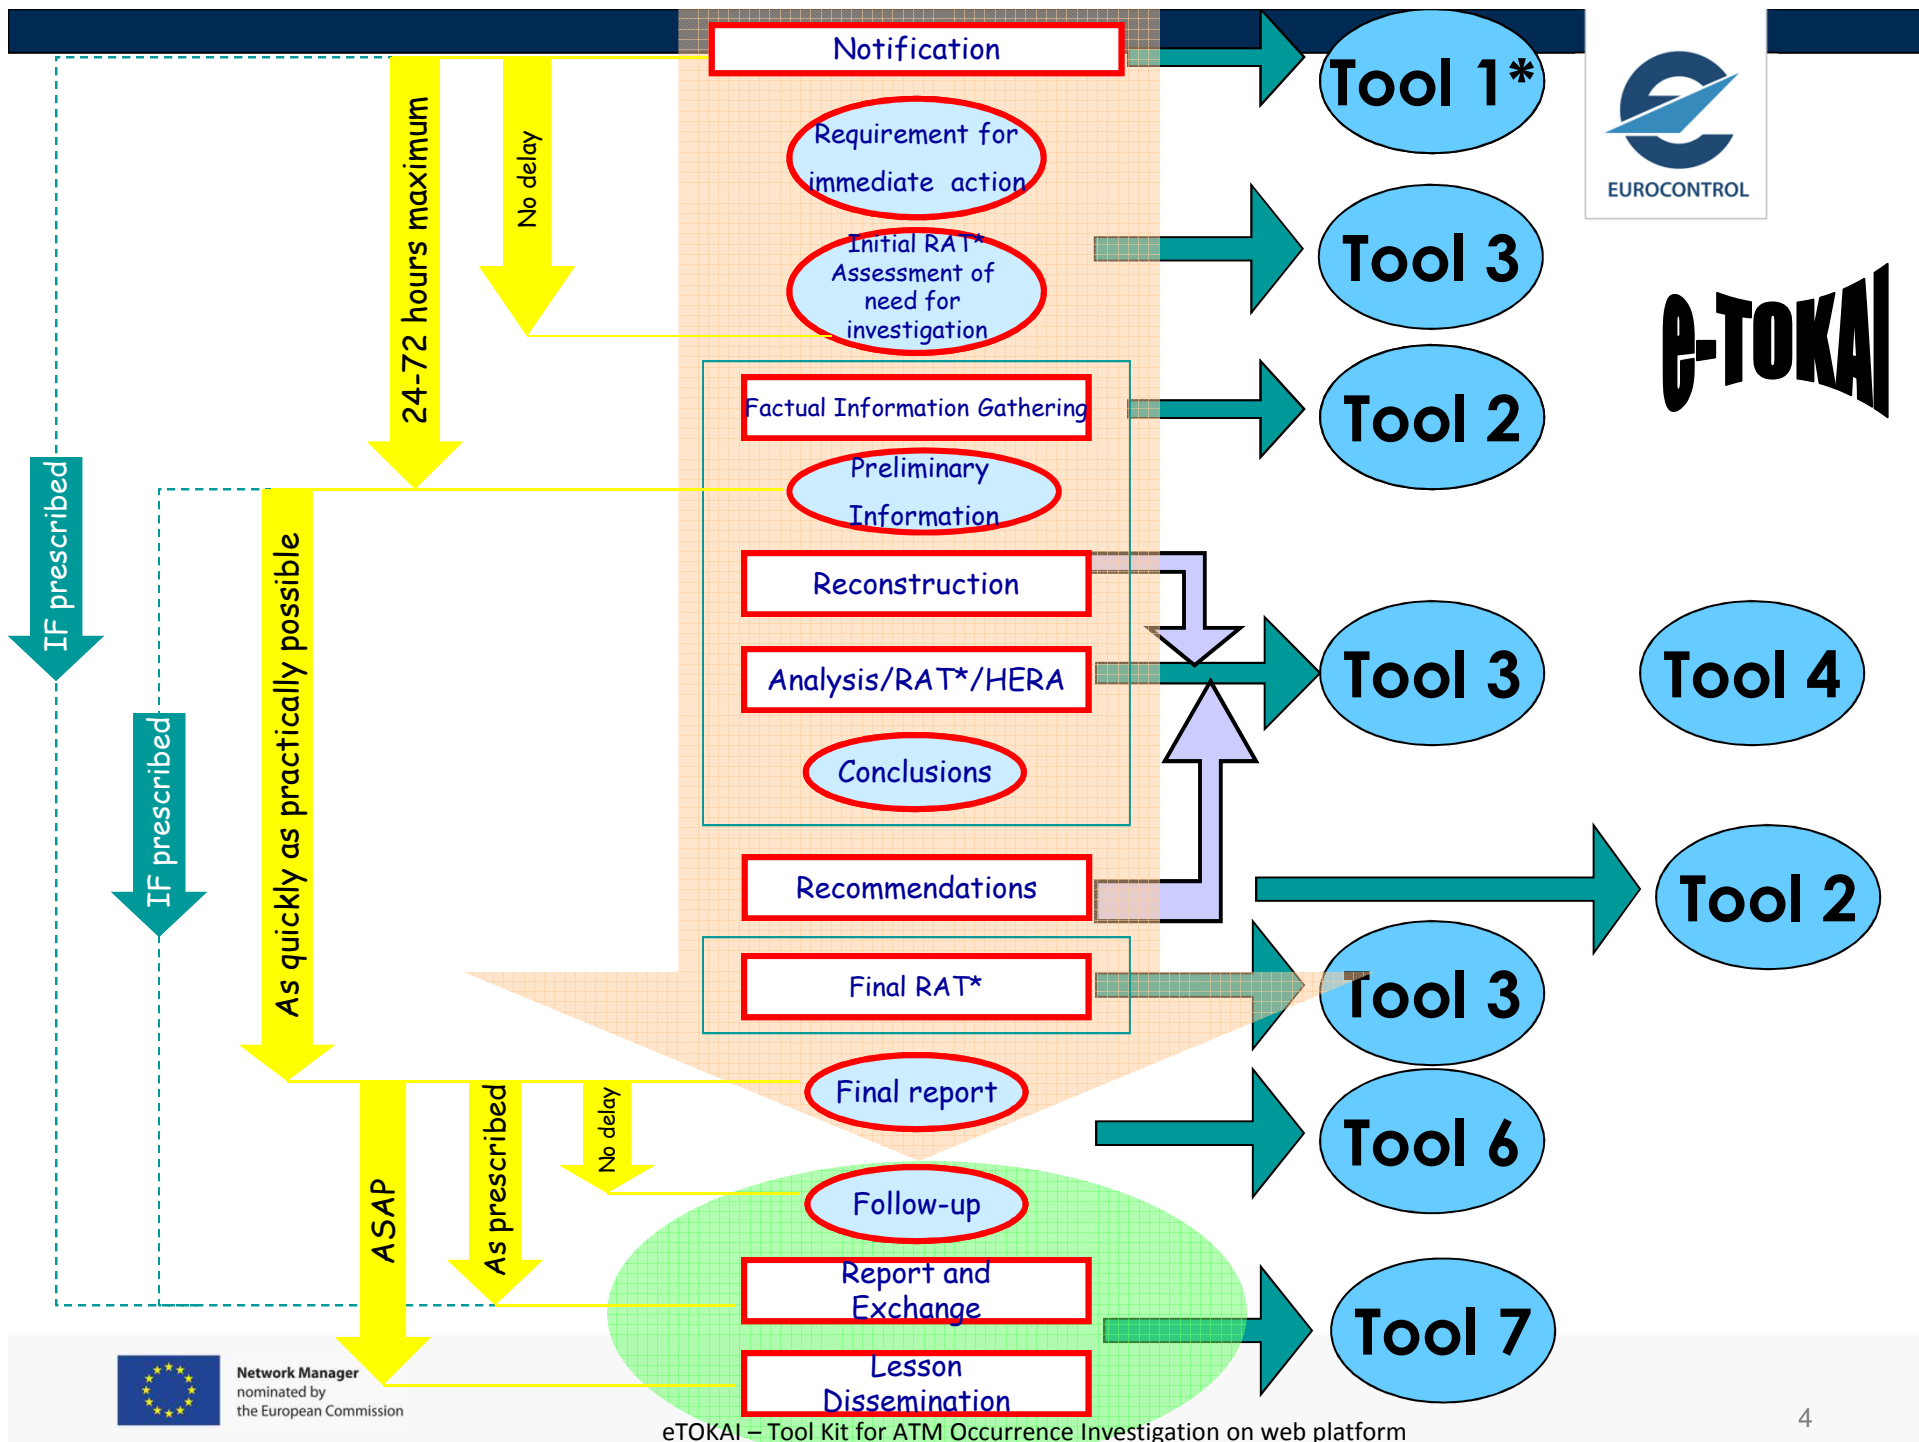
Notification

Requirement for immediate action

Initial RAT* Assessment of need for investigation

Factual Information Gathering

Preliminary Information

Reconstruction

Analysis/RAT*/HERA

Conclusions

Recommendations

Final RAT*

Final report

Follow-up

Report and Exchange

Lesson Dissemination

IF prescribed

24-72 hours maximum

No delay

IF prescribed

As quickly as practically possible

ASAP

As prescribed

No delay

Tool 1*

Tool 3

Tool 2

Tool 3

Tool 4

Tool 2

Tool 3

Tool 6

Tool 7

EUROCONTROL

e-TOKAI

Network Manager nominated by the European Commission

eTOKAI – Tool Kit for ATM Occurrence Investigation on web platform

4